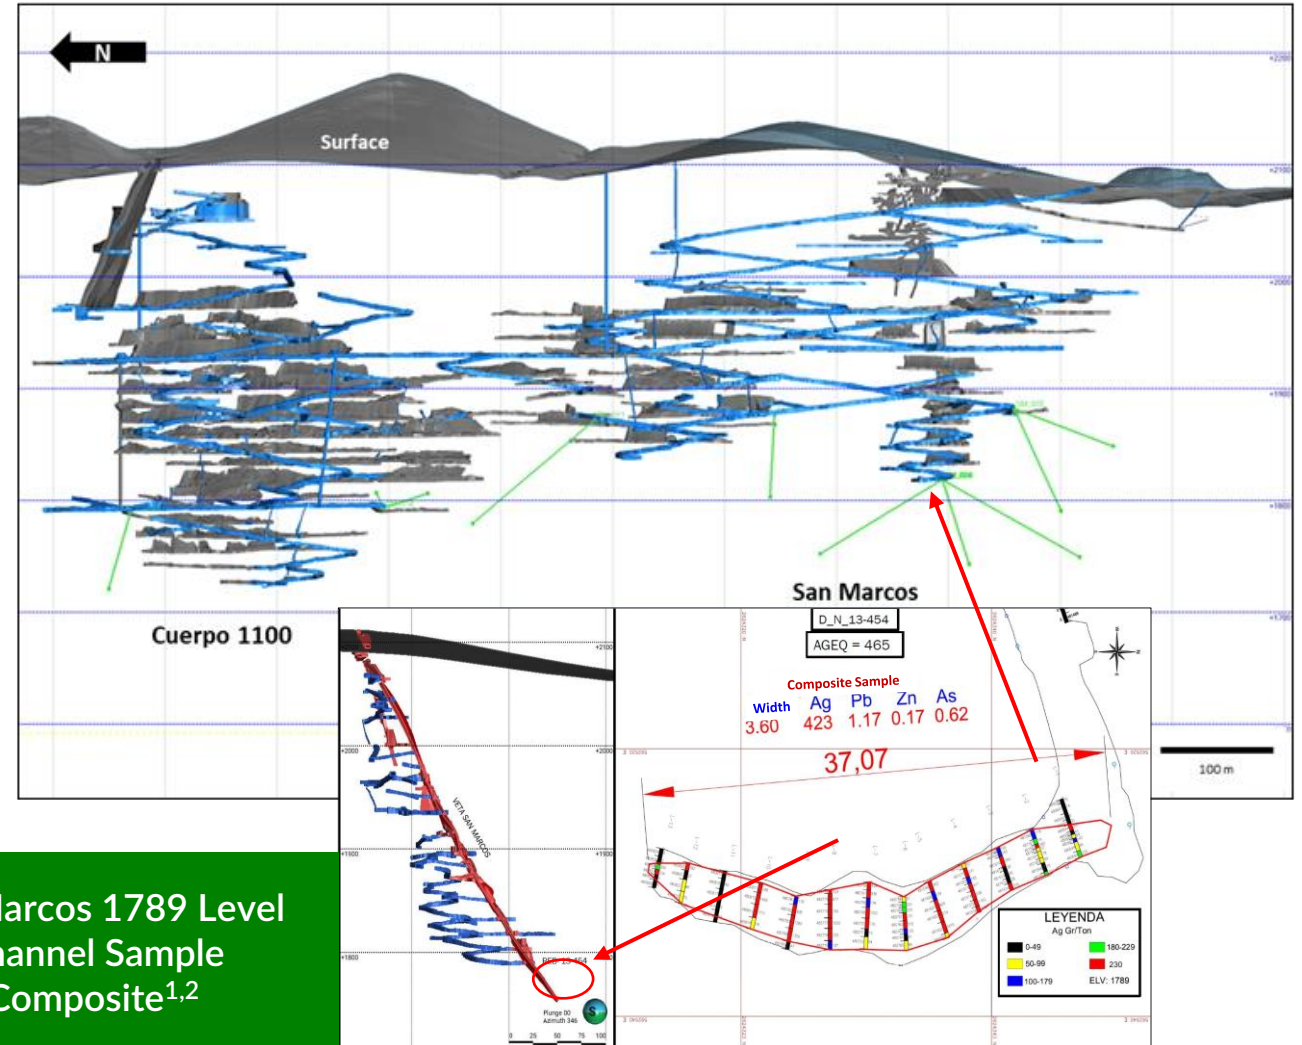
N

+2200

Surface

+2100

+2000

+1900

+1800

+1700

San Marcos

Cuerpo 1100

D_N_13-454

AGEQ = 465

Composite Sample

| Width | Ag | Pb | Zn | As |
|---|---|---|---|---|
| 3.60 | 423 | 1.17 | 0.17 | 0.62 |

37,07

100 m

+2100

+2000

+1900

+1800

VETA SAN MARCOS

Plunge 00
Azimuth 346

0 25 50 75 100

LEYENDA
Ag Gr/Ton

| | |
|---|---|
| 0-49 | 180-229 |
| 50-99 | 230 |
| 100-179 | ELV: 1789 |

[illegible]arcos 1789 Level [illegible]annel Sample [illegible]Composite$^{1,2}$